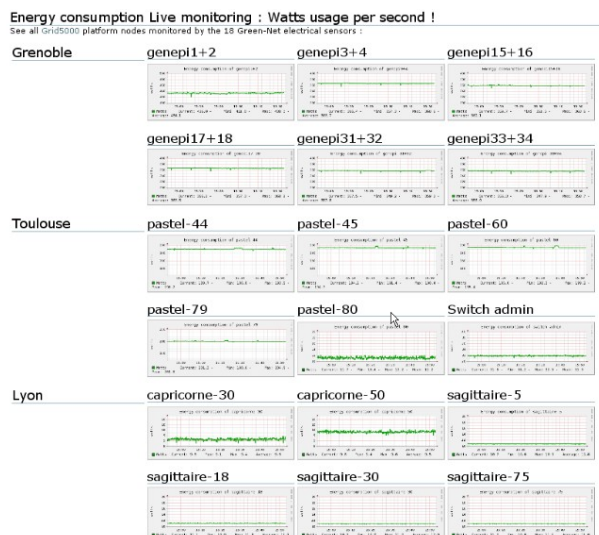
Energy consumption Live monitoring : Watts usage per second !

See all Grid5000 platform nodes monitored by the 18 Green-Net electrical sensors :

Grenoble

genepi1+2

genepi3+4

genepi15+16

genepi17+18

genepi31+32

genepi33+34

Toulouse

pastel-44

pastel-45

pastel-60

pastel-79

pastel-80

Switch admin

Lyon

capricorne-30

capricorne-50

sagittaire-5

sagittaire-18

sagittaire-30

sagittaire-75